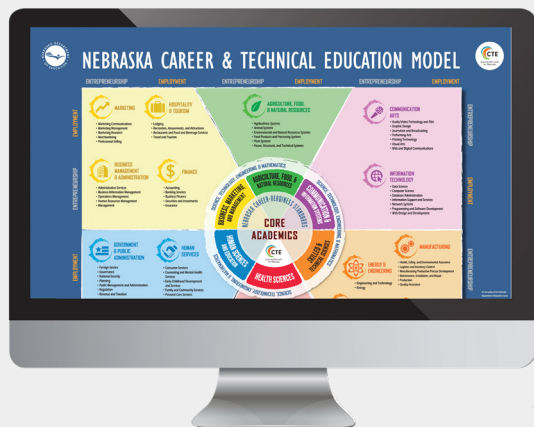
NEBRASKA CAREER & TECHNICAL EDUCATION MODEL

CTE

ENTREPRENEURSHIP EMPLOYMENT ENTREPRENEURSHIP EMPLOYMENT ENTREPRENEURSHIP EMPLOYMENT

EMPLOYMENT

ENTREPRENEURSHIP

EMPLOYMENT

MARKETING

HOSPITALITY & TOURISM

AGRICULTURE, FOOD & NATURAL RESOURCES

COMMUNICATION ARTS

BUSINESS MANAGEMENT & ADMINISTRATION

FINANCE

INFORMATION TECHNOLOGY

GOVERNMENT & PUBLIC ADMINISTRATION

HUMAN SERVICES

ENERGY & ENGINEERING

MANUFACTURING

AGRICULTURE, FOOD & NATURAL RESOURCES

BUSINESS, MARKETING & MANAGEMENT

COMMUNICATION & INFORMATION SYSTEMS

HUMAN SCIENCES & EDUCATION

SKILLED & TECHNICAL SCIENCES

HEALTH SCIENCES

NEBRASKA CAREER READINESS STANDARDS

CORE ACADEMICS

CTE

SCIENCE, TECHNOLOGY, ENGINEERING & MATHEMATICS

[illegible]